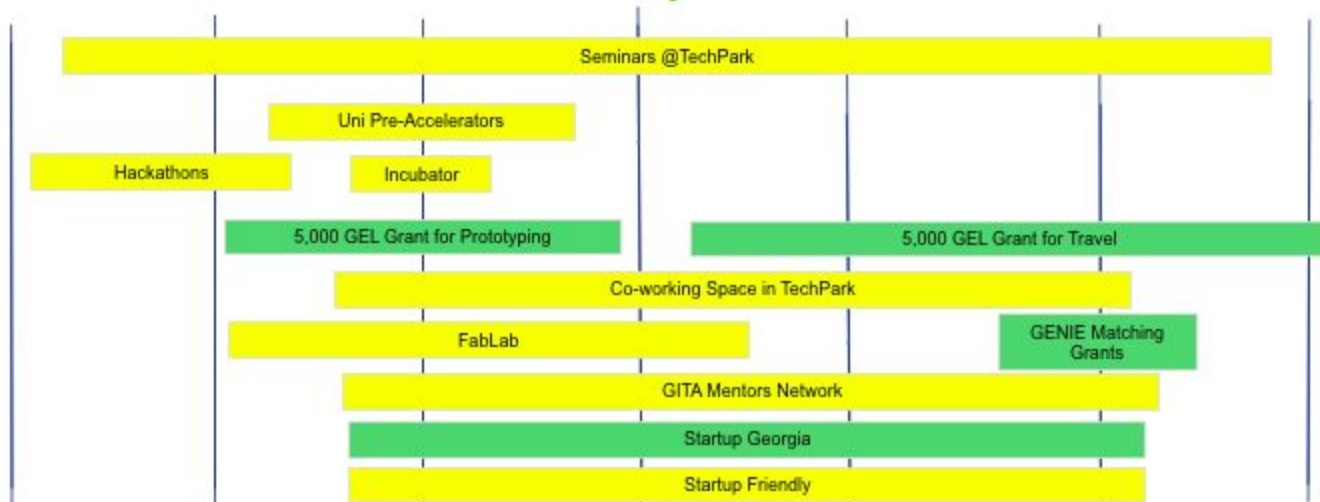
Seminars @TechPark

Uni Pre-Accelerators

Hackathons

Incubator

5,000 GEL Grant for Prototyping

5,000 GEL Grant for Travel

Co-working Space in TechPark

FabLab

GENIE Matching Grants

GITA Mentors Network

Startup Georgia

Startup Friendly